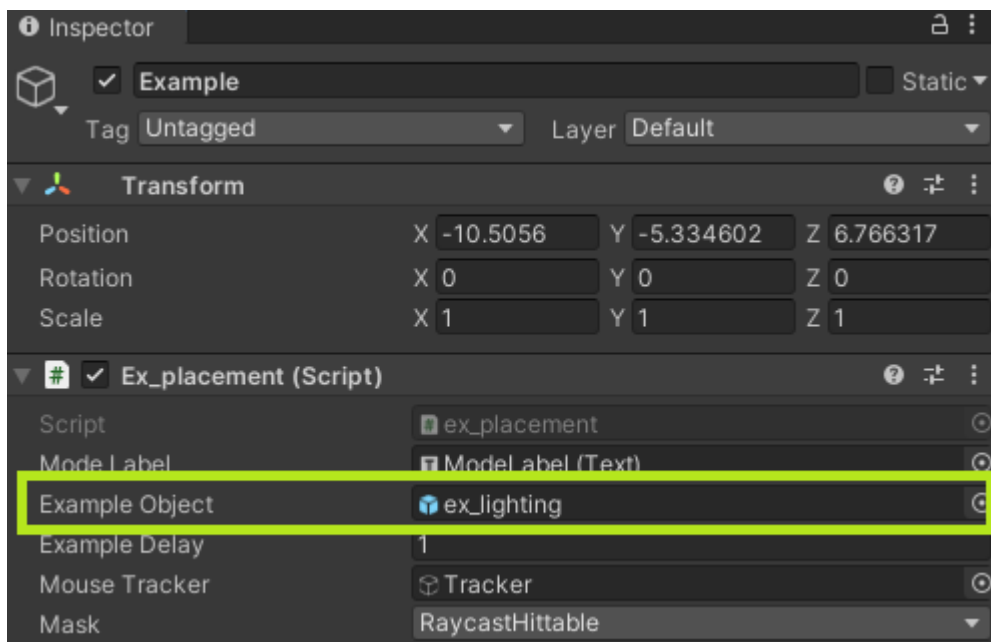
Inspector

Example

Static

Tag Untagged

Layer Default

Transform

Position X -10.5056 Y -5.334602 Z 6.766317

Rotation X 0 Y 0 Z 0

Scale X 1 Y 1 Z 1

Ex_placement (Script)

Script ex_placement

Mode Label ModeLabel (Text)

Example Object ex_lighting

Example Delay 1

Mouse Tracker Tracker

Mask RaycastHittable